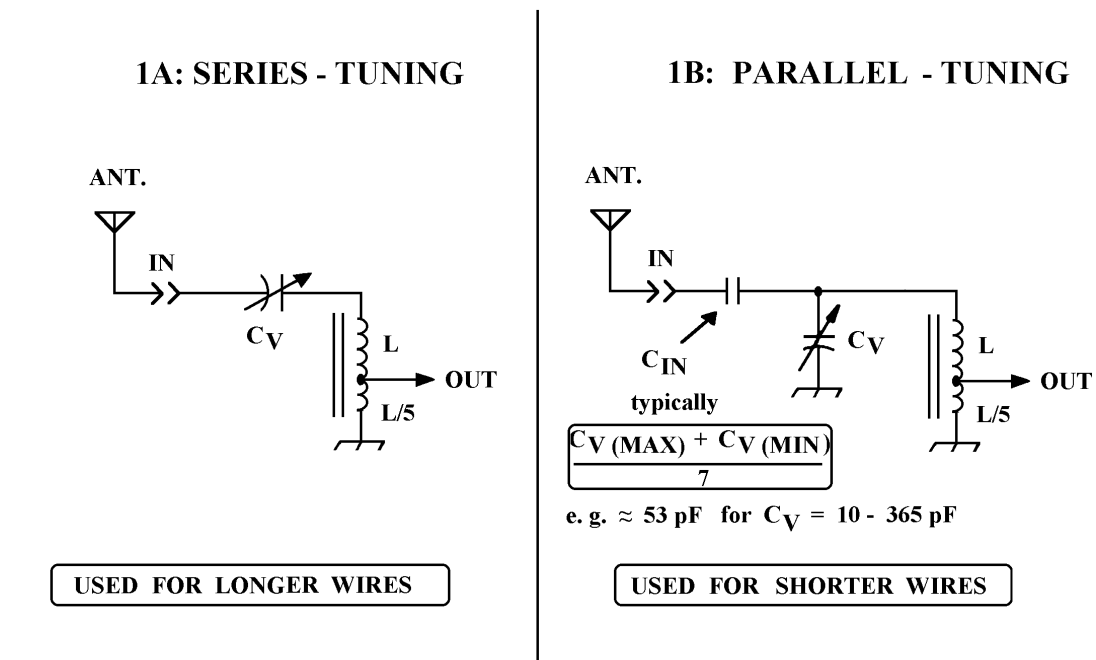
1A: SERIES - TUNING

ANT.

IN

$C_V$

L

OUT

L/5

USED FOR LONGER WIRES

1B: PARALLEL - TUNING

ANT.

IN

$C_{IN}$

$C_V$

L

OUT

L/5

typically

$\frac{C_{V(MAX)} + C_{V(MIN)}}{7}$

e. g. $\approx$ 53 pF for $C_V$ = 10 - 365 pF

USED FOR SHORTER WIRES